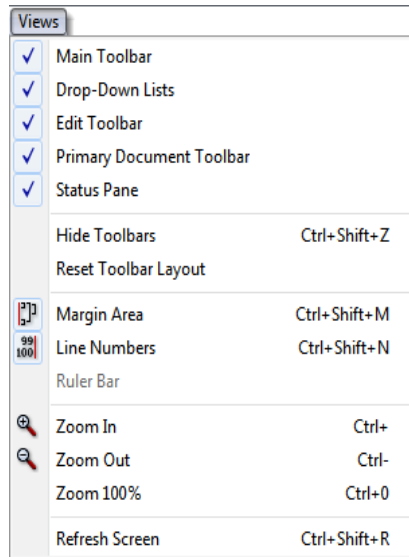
Views

✓ Main Toolbar
✓ Drop-Down Lists
✓ Edit Toolbar
✓ Primary Document Toolbar
✓ Status Pane

Hide Toolbars Ctrl+Shift+Z
Reset Toolbar Layout

Margin Area Ctrl+Shift+M
99 100 Line Numbers Ctrl+Shift+N
Ruler Bar

Zoom In Ctrl+
Zoom Out Ctrl-
Zoom 100% Ctrl+0

Refresh Screen Ctrl+Shift+R